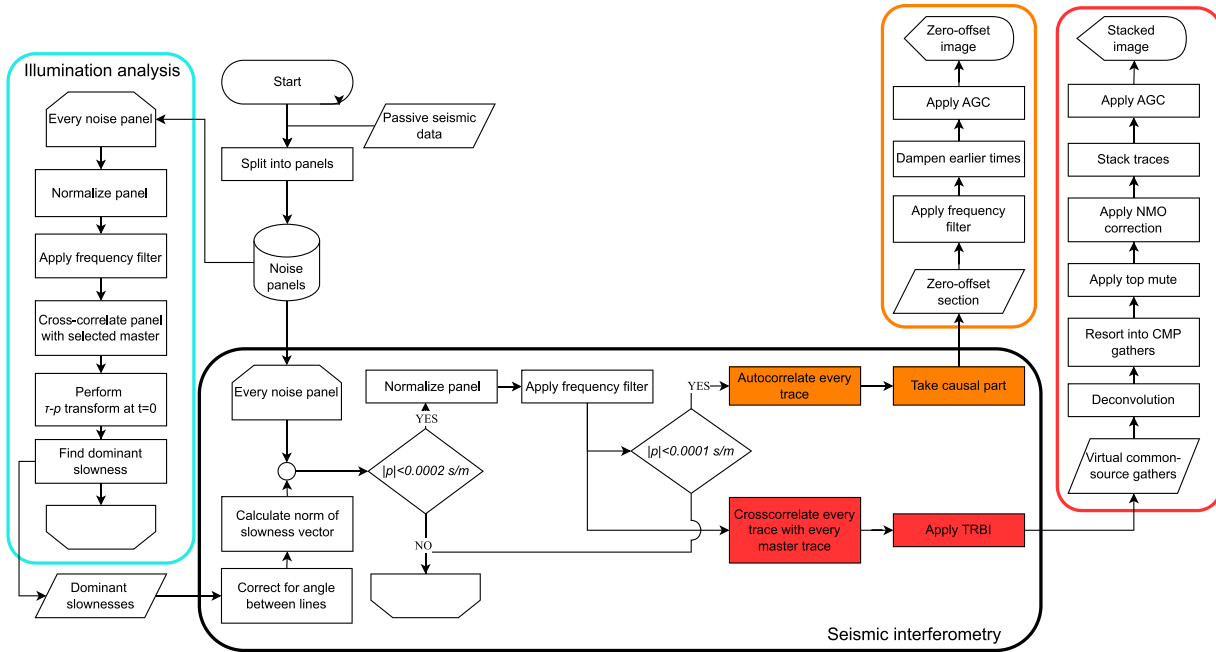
Illumination analysis

Every noise panel

Normalize panel

Apply frequency filter

Cross-correlate panel with selected master

Perform $\tau$-$p$ transform at t=0

Find dominant slowness

Start

Passive seismic data

Split into panels

Noise panels

Dominant slownesses

Every noise panel

Calculate norm of slowness vector

Correct for angle between lines

Normalize panel

YES

$|p|<0.0002$ s/m

NO

Apply frequency filter

YES

$|p|<0.0001$ s/m

Autocorrelate every trace

Take causal part

Crosscorrelate every trace with every master trace

Apply TRBI

Seismic interferometry

Zero-offset image

Apply AGC

Dampen earlier times

Apply frequency filter

Zero-offset section

Stacked image

Apply AGC

Stack traces

Apply NMO correction

Apply top mute

Resort into CMP gathers

Deconvolution

Virtual common-source gathers